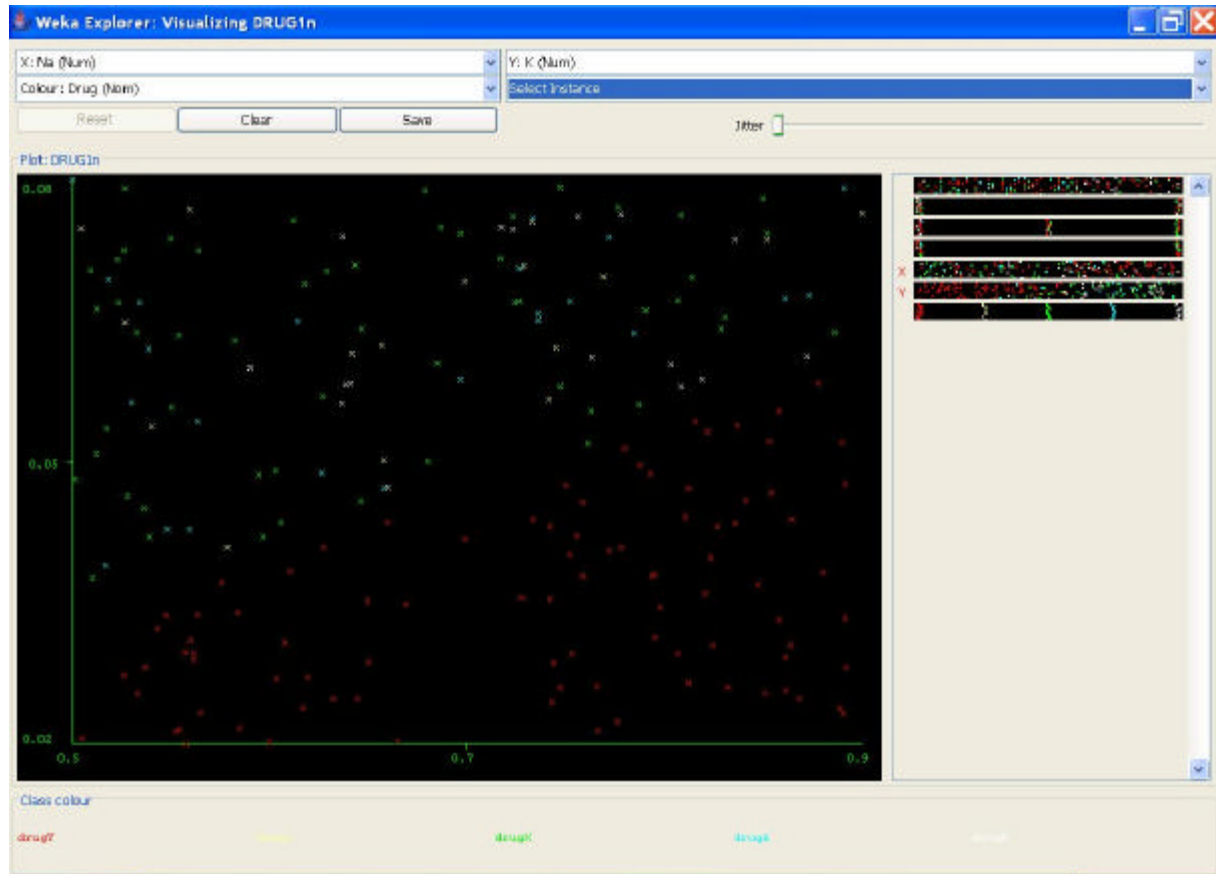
Weka Explorer: Visualizing DRUG1n

X: Na (Num)

Y: K (Num)

Colour: Drug (Nom)

Select Instance

Reset

Clear

Save

Jitter

Plot: DRUG1n

0.08

0.05

0.02

0.5

0.7

0.9

X

Y

Class colour

drugY

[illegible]

drugX

drugA

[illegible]